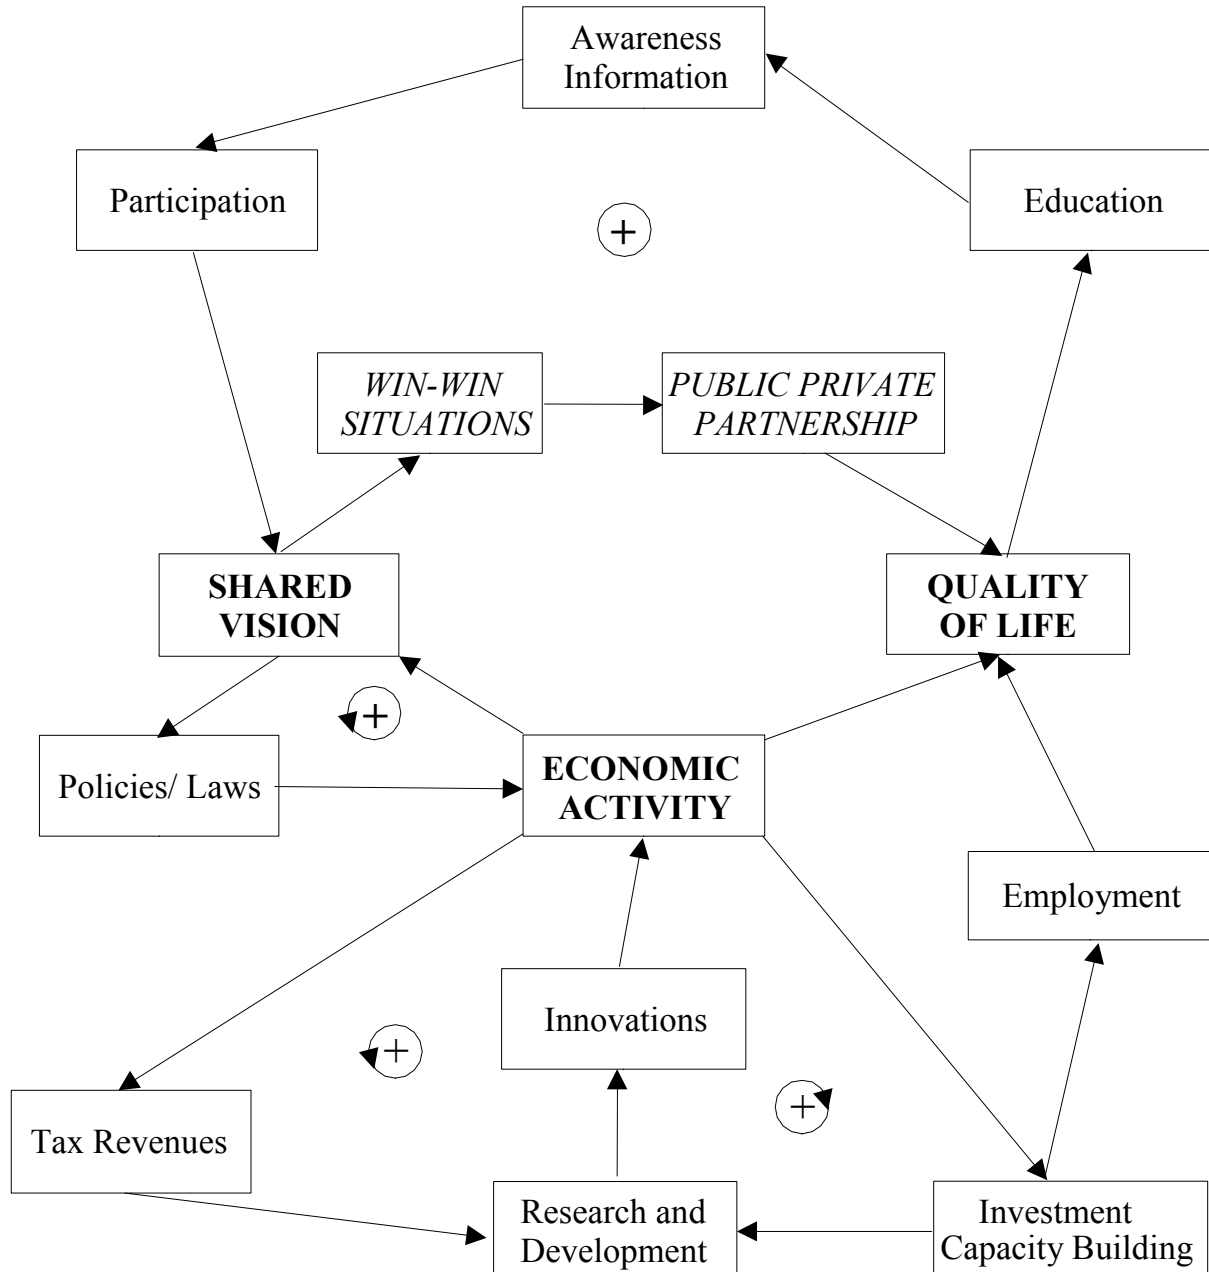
Awareness
Information

Participation

+

Education

WIN-WIN SITUATIONS

PUBLIC PRIVATE PARTNERSHIP

SHARED VISION

QUALITY OF LIFE

+

Policies/ Laws

ECONOMIC ACTIVITY

Employment

Innovations

+

+

Tax Revenues

Research and Development

Investment Capacity Building